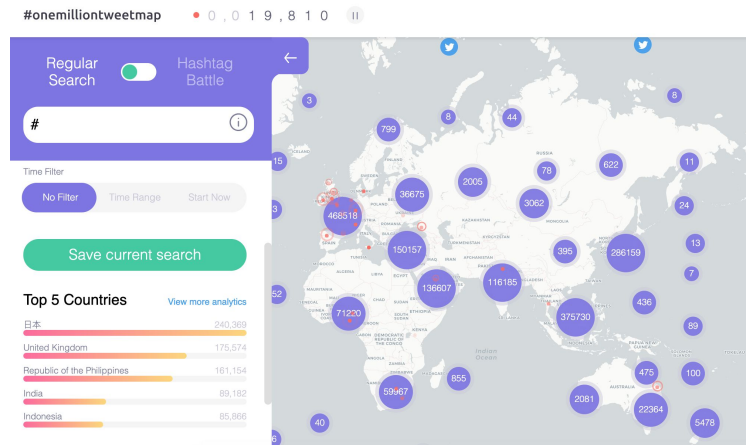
#onemilliontweetmap 0,019,810

Regular Search
Hashtag Battle

#

Time Filter
No Filter
Time Range
Start Now

Save current search

Top 5 Countries
View more analytics

日本 240,369
United Kingdom 175,574
Republic of the Philippines 161,154
India 89,182
Indonesia 85,666

3
799
8
44
8
15
78
622
11
36675
2005
3062
24
468518
3
150157
395
286159
13
7
136607
116185
52
436
71220
375730
89
475
100
855
59967
2081
22364
5478
40
6
Indian Ocean